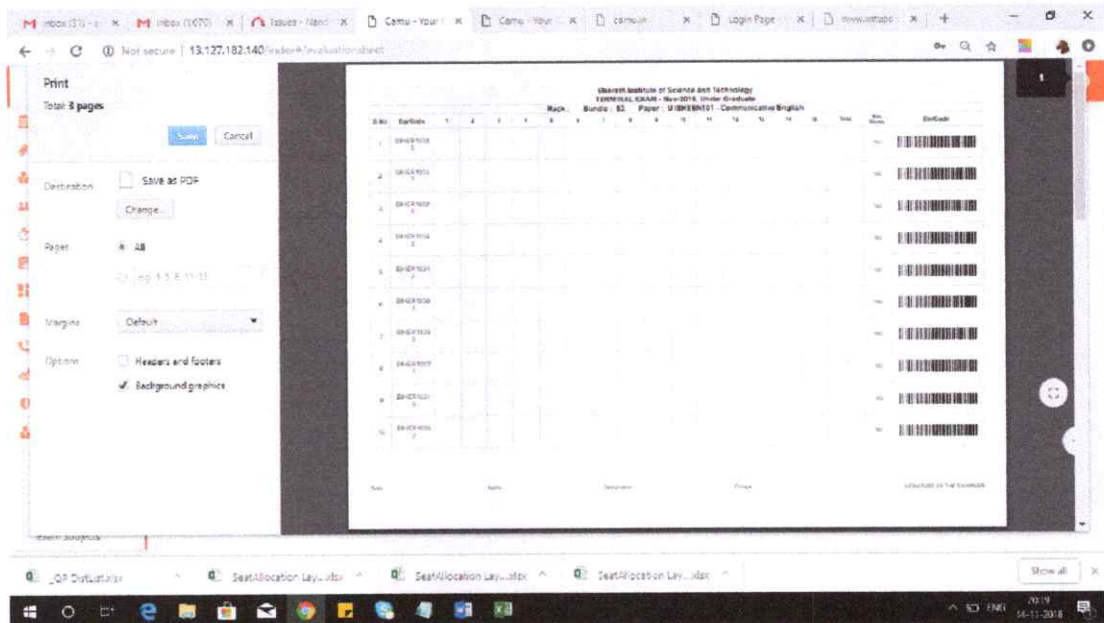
M Inbox (31) - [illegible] × M Inbox (1,070) × Issues - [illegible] × Camu - Your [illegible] × Camu - Your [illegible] × camu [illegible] × Login Page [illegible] × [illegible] × +

← → C ⓘ Not secure | 13.127.182.140/index#/evaluationsheet

Print
Total: 3 pages

Save Cancel

Destination Save as PDF
Change...

Pages ● All
○ e.g. 1-5, 8, 11-13

Margins Default

Options Headers and footers
✓ Background graphics

Bharath Institute of Science and Technology
TERMINAL EXAM - Nov-2018, Under Graduate
Rack : Bundle : 82 Paper : U18EEN101 - Communicative English

| S.No | BarCode | 1 | 2 | 3 | 4 | 5 | 6 | 7 | 8 | 9 | 10 | 11 | 12 | 13 | 14 | 15 | Total | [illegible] | BarCode |
|---|---|---|---|---|---|---|---|---|---|---|---|---|---|---|---|---|---|---|---|
| 1 | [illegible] | | | | | | | | | | | | | | | | | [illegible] | |
| 2 | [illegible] | | | | | | | | | | | | | | | | | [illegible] | |
| 3 | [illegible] | | | | | | | | | | | | | | | | | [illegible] | |
| 4 | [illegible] | | | | | | | | | | | | | | | | | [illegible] | |
| 5 | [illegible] | | | | | | | | | | | | | | | | | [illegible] | |
| 6 | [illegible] | | | | | | | | | | | | | | | | | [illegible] | |
| 7 | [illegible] | | | | | | | | | | | | | | | | | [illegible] | |
| 8 | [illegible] | | | | | | | | | | | | | | | | | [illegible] | |
| 9 | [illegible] | | | | | | | | | | | | | | | | | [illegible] | |
| 10 | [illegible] | | | | | | | | | | | | | | | | | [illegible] | |

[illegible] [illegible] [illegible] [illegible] SIGNATURE OF THE EXAMINER

Exam Subjects

_QP Distlist.xlsx SeatAllocation Lay....xlsx SeatAllocation Lay....xlsx SeatAllocation Lay....xlsx Show all

ENG 20:19 14-11-2018